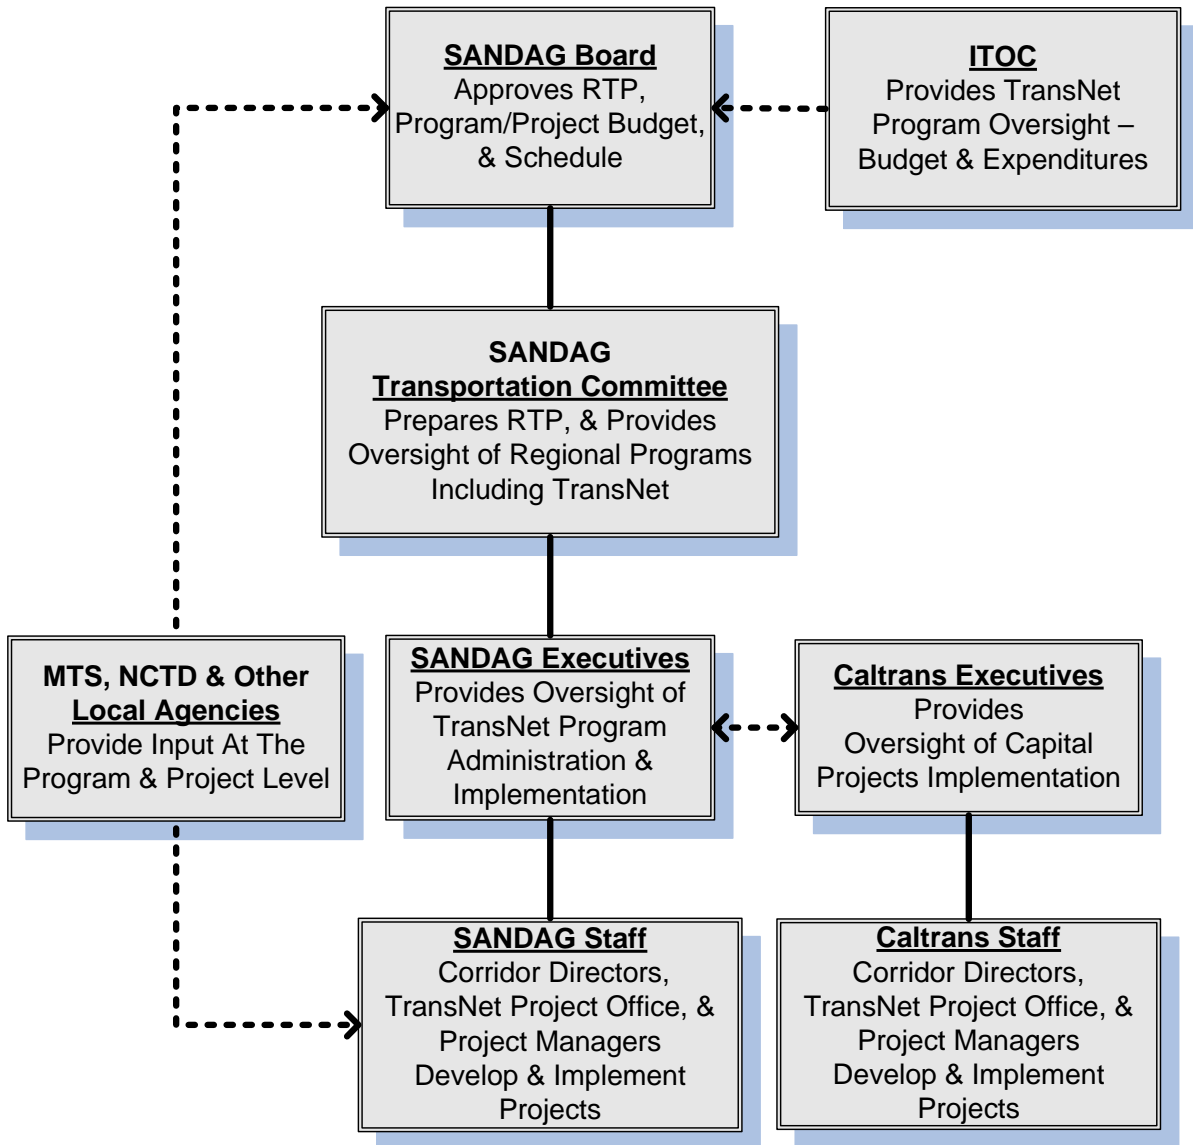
SANDAG Board
Approves RTP, Program/Project Budget, & Schedule

ITOC
Provides TransNet Program Oversight – Budget & Expenditures

SANDAG
Transportation Committee
Prepares RTP, & Provides Oversight of Regional Programs Including TransNet

MTS, NCTD & Other
Local Agencies
Provide Input At The Program & Project Level

SANDAG Executives
Provides Oversight of TransNet Program Administration & Implementation

Caltrans Executives
Provides Oversight of Capital Projects Implementation

SANDAG Staff
Corridor Directors, TransNet Project Office, & Project Managers Develop & Implement Projects

Caltrans Staff
Corridor Directors, TransNet Project Office, & Project Managers Develop & Implement Projects